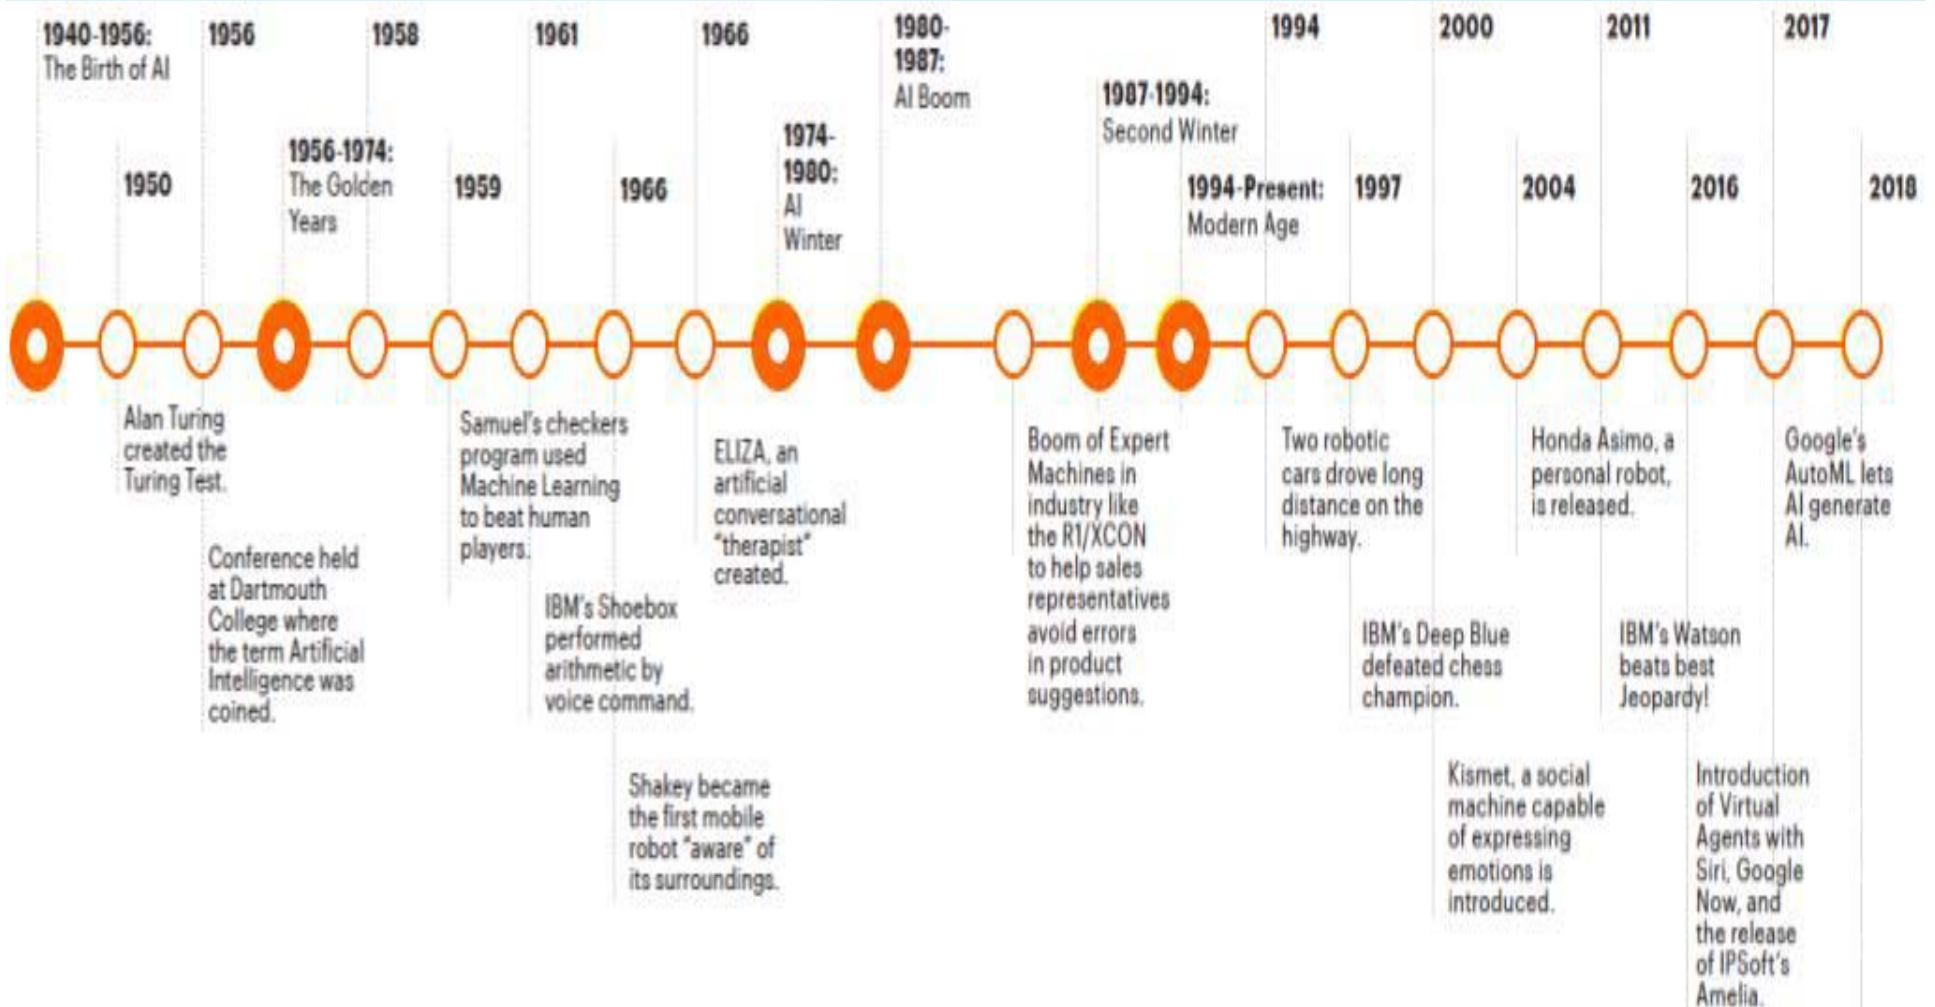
1940-1956: The Birth of AI

1950

Alan Turing created the Turing Test.

1956

Conference held at Dartmouth College where the term Artificial Intelligence was coined.

1956-1974: The Golden Years

1958

1959

Samuel's checkers program used Machine Learning to beat human players.

1961

IBM's Shoebox performed arithmetic by voice command.

1966

Shakey became the first mobile robot "aware" of its surroundings.

1966

ELIZA, an artificial conversational "therapist" created.

1974-1980: AI Winter

1980-1987: AI Boom

Boom of Expert Machines in industry like the R1/XCON to help sales representatives avoid errors in product suggestions.

1987-1994: Second Winter

1994-Present: Modern Age

1994

Two robotic cars drove long distance on the highway.

1997

IBM's Deep Blue defeated chess champion.

2000

Kismet, a social machine capable of expressing emotions is introduced.

2004

Honda Asimo, a personal robot, is released.

2011

IBM's Watson beats best Jeopardy!

2016

Introduction of Virtual Agents with Siri, Google Now, and the release of IPSoft's Amelia.

2017

Google's AutoML lets AI generate AI.

2018